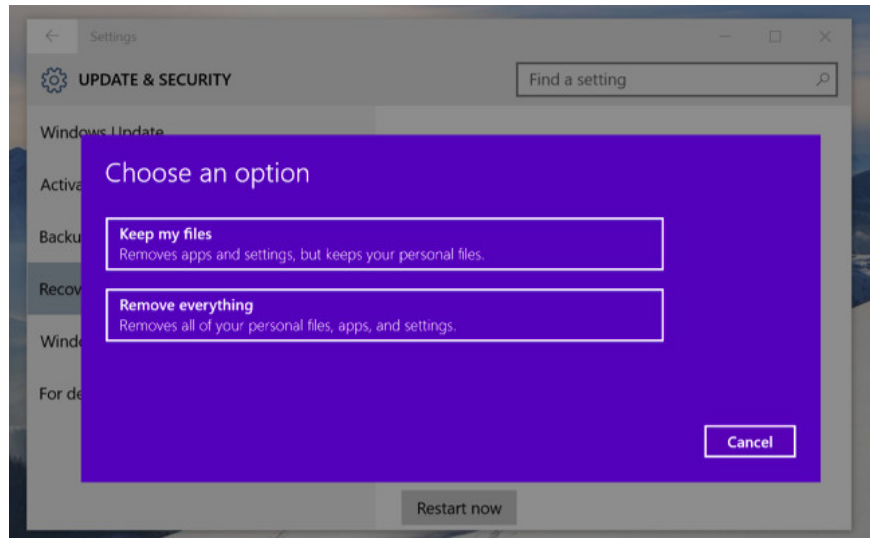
Settings

UPDATE & SECURITY

Find a setting

Windows Update

Activa

Backu

Recov

Windo

For de

Choose an option

Keep my files
Removes apps and settings, but keeps your personal files.

Remove everything
Removes all of your personal files, apps, and settings.

Cancel

Restart now